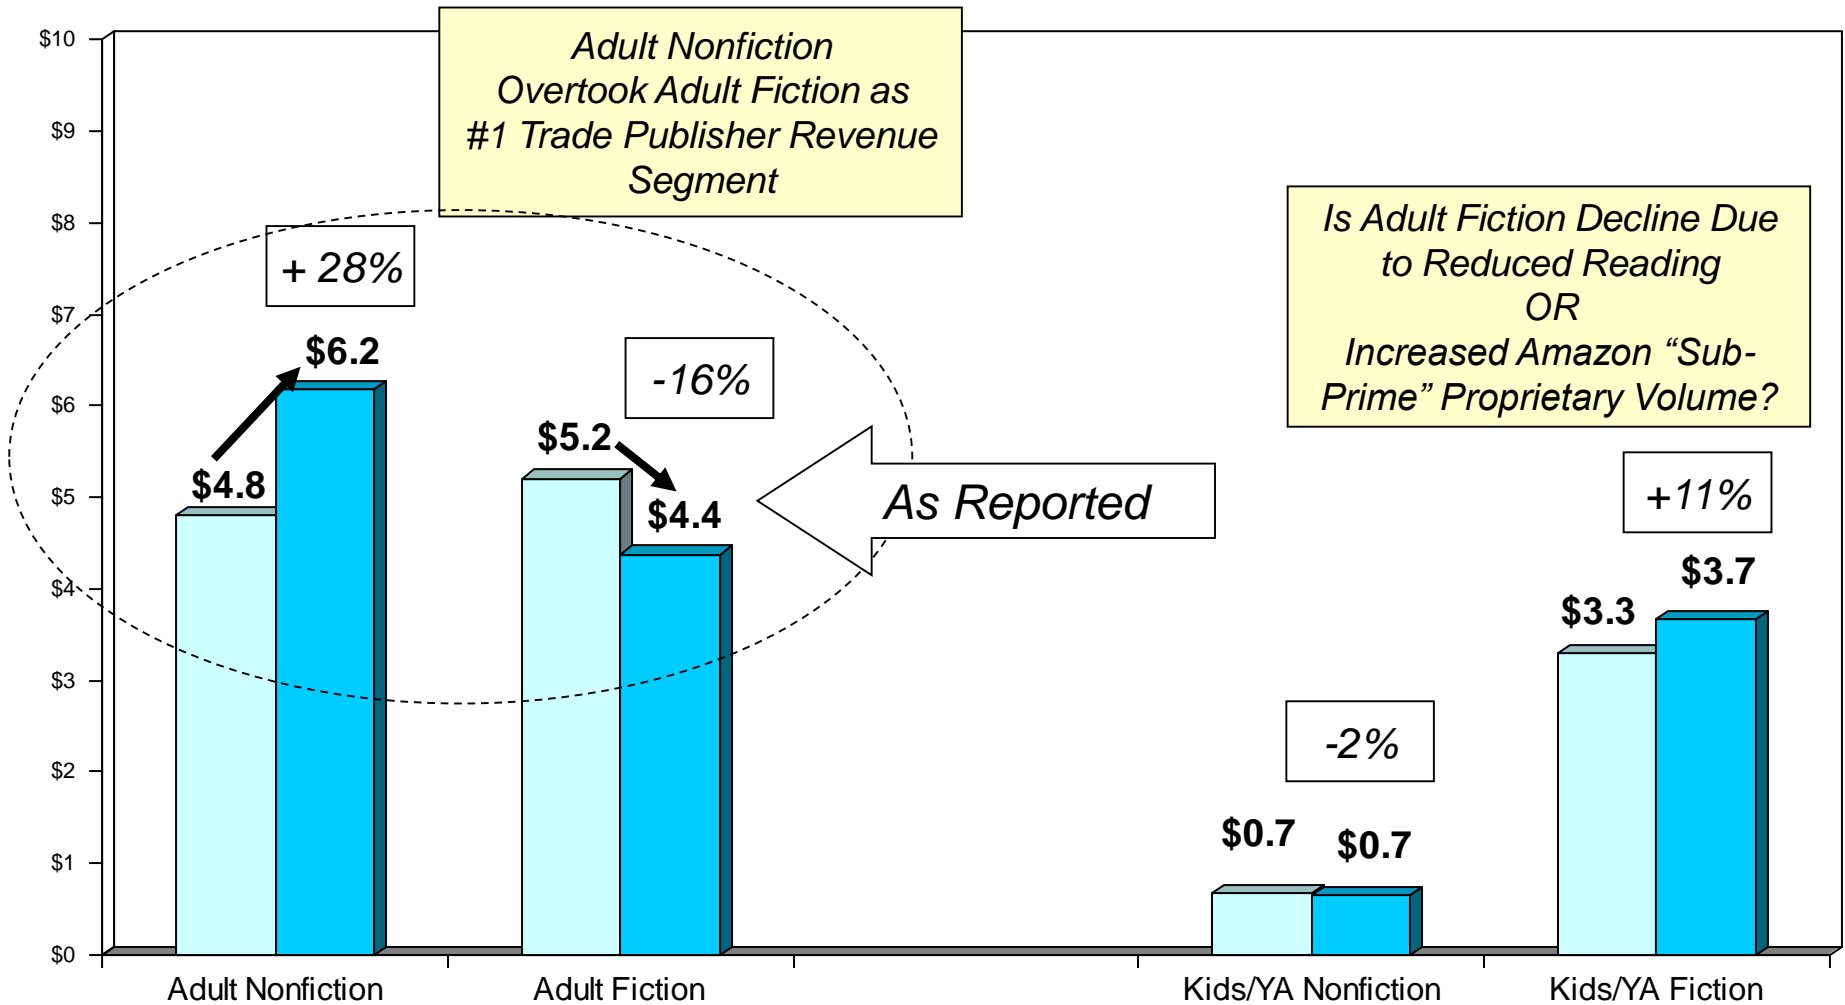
Adult Nonfiction Overtook Adult Fiction as #1 Trade Publisher Revenue Segment

Is Adult Fiction Decline Due to Reduced Reading OR Increased Amazon “Sub-Prime” Proprietary Volume?

$10
$9
$8
$7
$6
$5
$4
$3
$2
$1
$0

+ 28%

$4.8

$6.2

-16%

$5.2

$4.4

As Reported

-2%

$0.7

$0.7

+11%

$3.3

$3.7

Adult Nonfiction

Adult Fiction

Kids/YA Nonfiction

Kids/YA Fiction